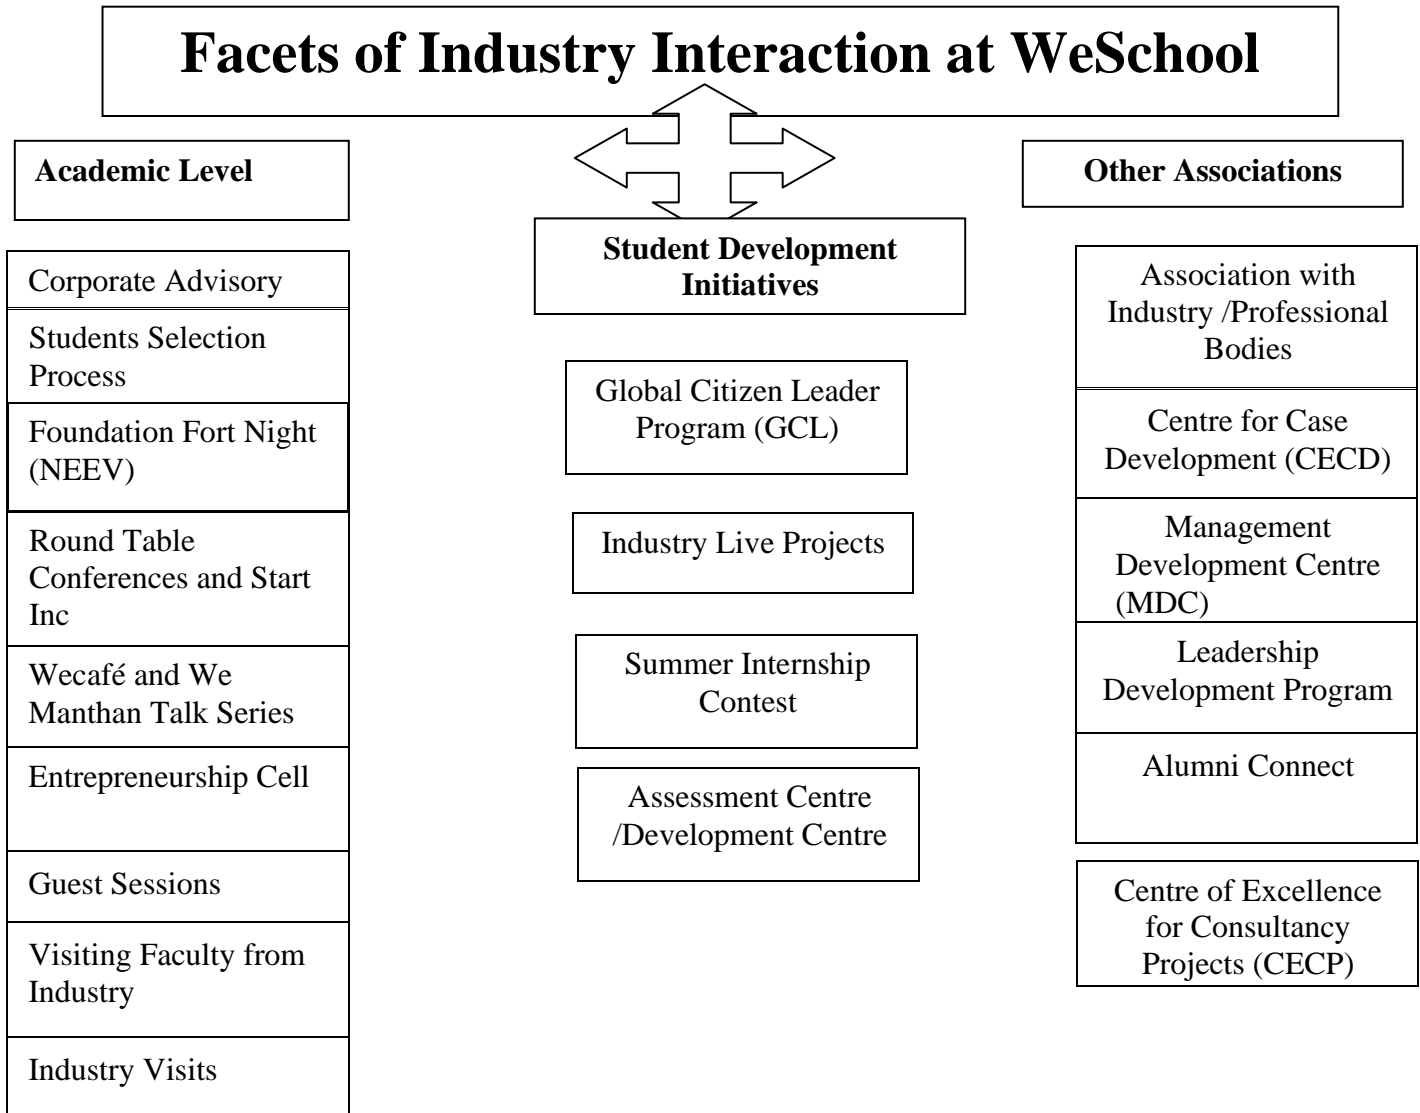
Facets of Industry Interaction at WeSchool

Academic Level

Corporate Advisory

Students Selection Process

Foundation Fort Night (NEEV)

Round Table Conferences and Start Inc

Wecafé and We Manthan Talk Series

Entrepreneurship Cell

Guest Sessions

Visiting Faculty from Industry

Industry Visits

Student Development Initiatives

Global Citizen Leader Program (GCL)

Industry Live Projects

Summer Internship Contest

Assessment Centre /Development Centre

Other Associations

Association with Industry /Professional Bodies

Centre for Case Development (CECD)

Management Development Centre (MDC)

Leadership Development Program

Alumni Connect

Centre of Excellence for Consultancy Projects (CECP)